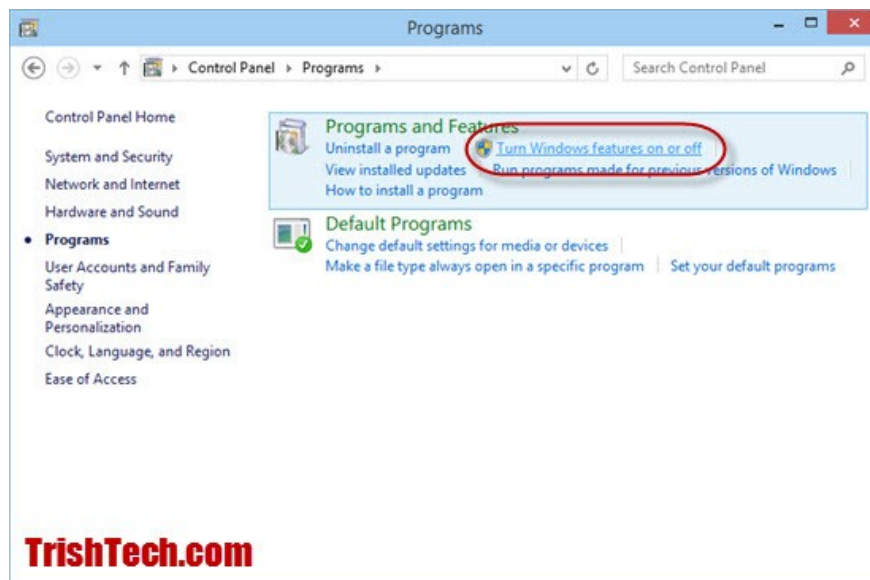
Programs

Control Panel ▸ Programs ▸

Search Control Panel

Control Panel Home

System and Security

Network and Internet

Hardware and Sound

• Programs

User Accounts and Family Safety

Appearance and Personalization

Clock, Language, and Region

Ease of Access

Programs and Features

Uninstall a program | Turn Windows features on or off

View installed updates | Run programs made for previous versions of Windows

How to install a program

Default Programs

Change default settings for media or devices

Make a file type always open in a specific program | Set your default programs

TrishTech.com